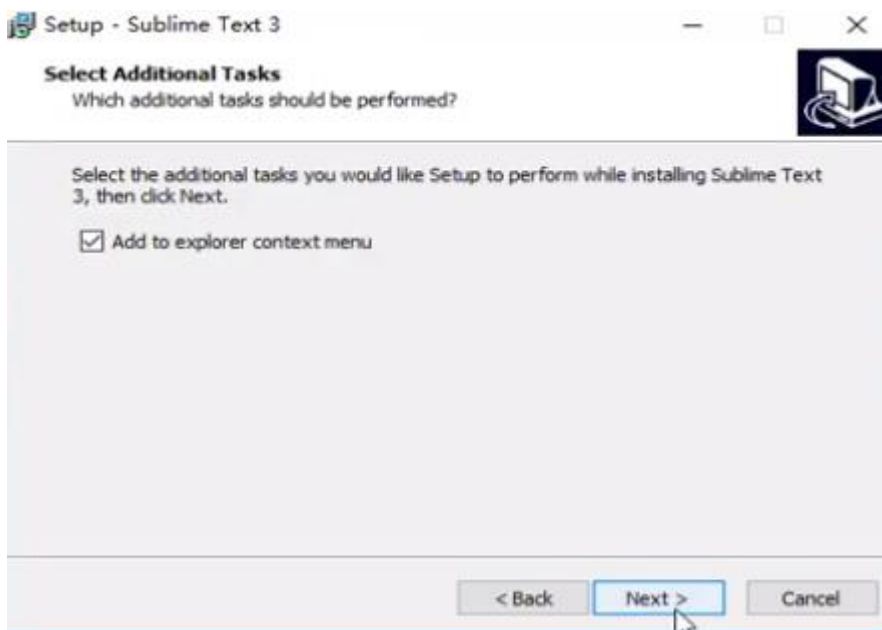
Setup - Sublime Text 3

Select Additional Tasks
Which additional tasks should be performed?

Select the additional tasks you would like Setup to perform while installing Sublime Text 3, then click Next.

☑ Add to explorer context menu

< Back
Next >
Cancel